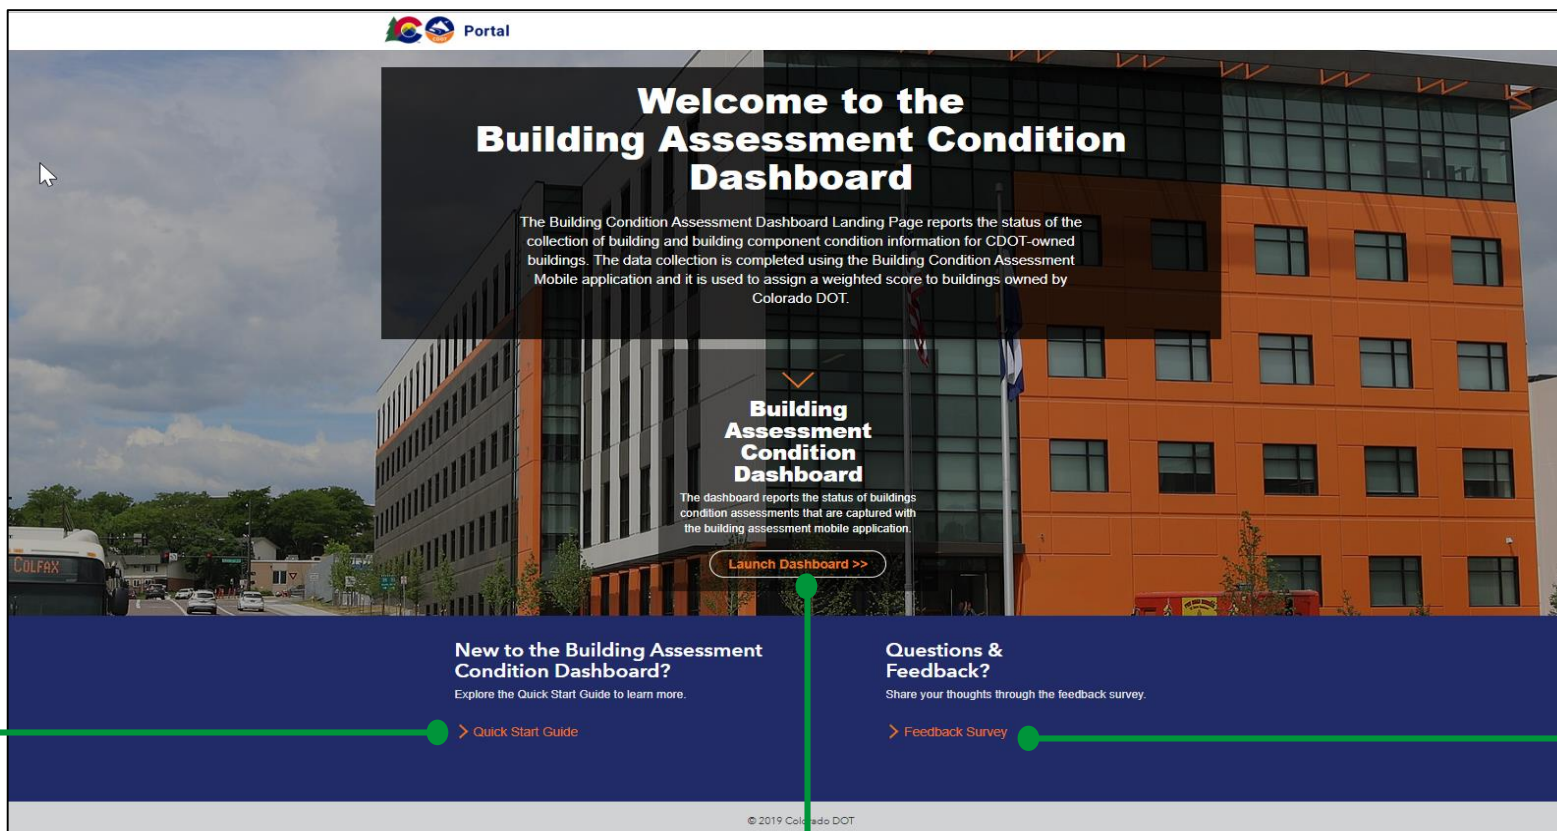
Portal

Welcome to the Building Assessment Condition Dashboard

The Building Condition Assessment Dashboard Landing Page reports the status of the collection of building and building component condition information for CDOT-owned buildings. The data collection is completed using the Building Condition Assessment Mobile application and it is used to assign a weighted score to buildings owned by Colorado DOT.

Building Assessment Condition Dashboard

The dashboard reports the status of buildings condition assessments that are captured with the building assessment mobile application.

Launch Dashboard >>

COLFAX

New to the Building Assessment Condition Dashboard?

Explore the Quick Start Guide to learn more.

> Quick Start Guide

Questions & Feedback?

Share your thoughts through the feedback survey.

> Feedback Survey

© 2019 Col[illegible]ado DOT